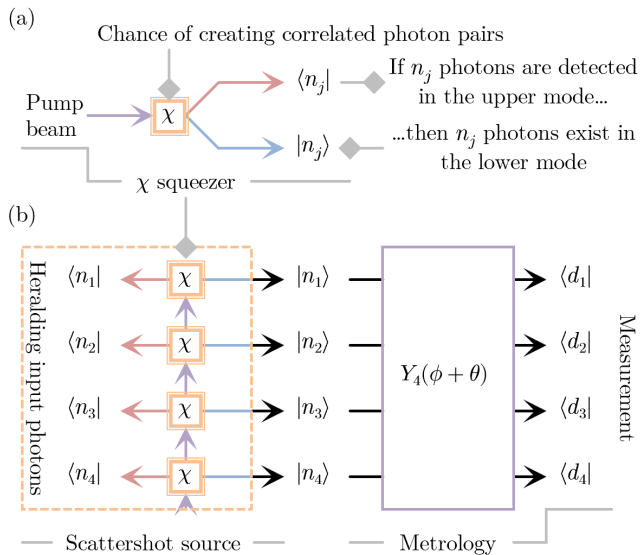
(a)

Chance of creating correlated photon pairs

Pump beam

$\chi$

$\langle n_j|$

If $n_j$ photons are detected in the upper mode...

$|n_j\rangle$

...then $n_j$ photons exist in the lower mode

$\chi$ squeezer

(b)

Heralding input photons

$\langle n_1|$

$\chi$

$|n_1\rangle$

$\langle n_2|$

$\chi$

$|n_2\rangle$

$\langle n_3|$

$\chi$

$|n_3\rangle$

$\langle n_4|$

$\chi$

$|n_4\rangle$

$Y_4(\phi+\theta)$

$\langle d_1|$

$\langle d_2|$

$\langle d_3|$

$\langle d_4|$

Measurement

Scattershot source

Metrology